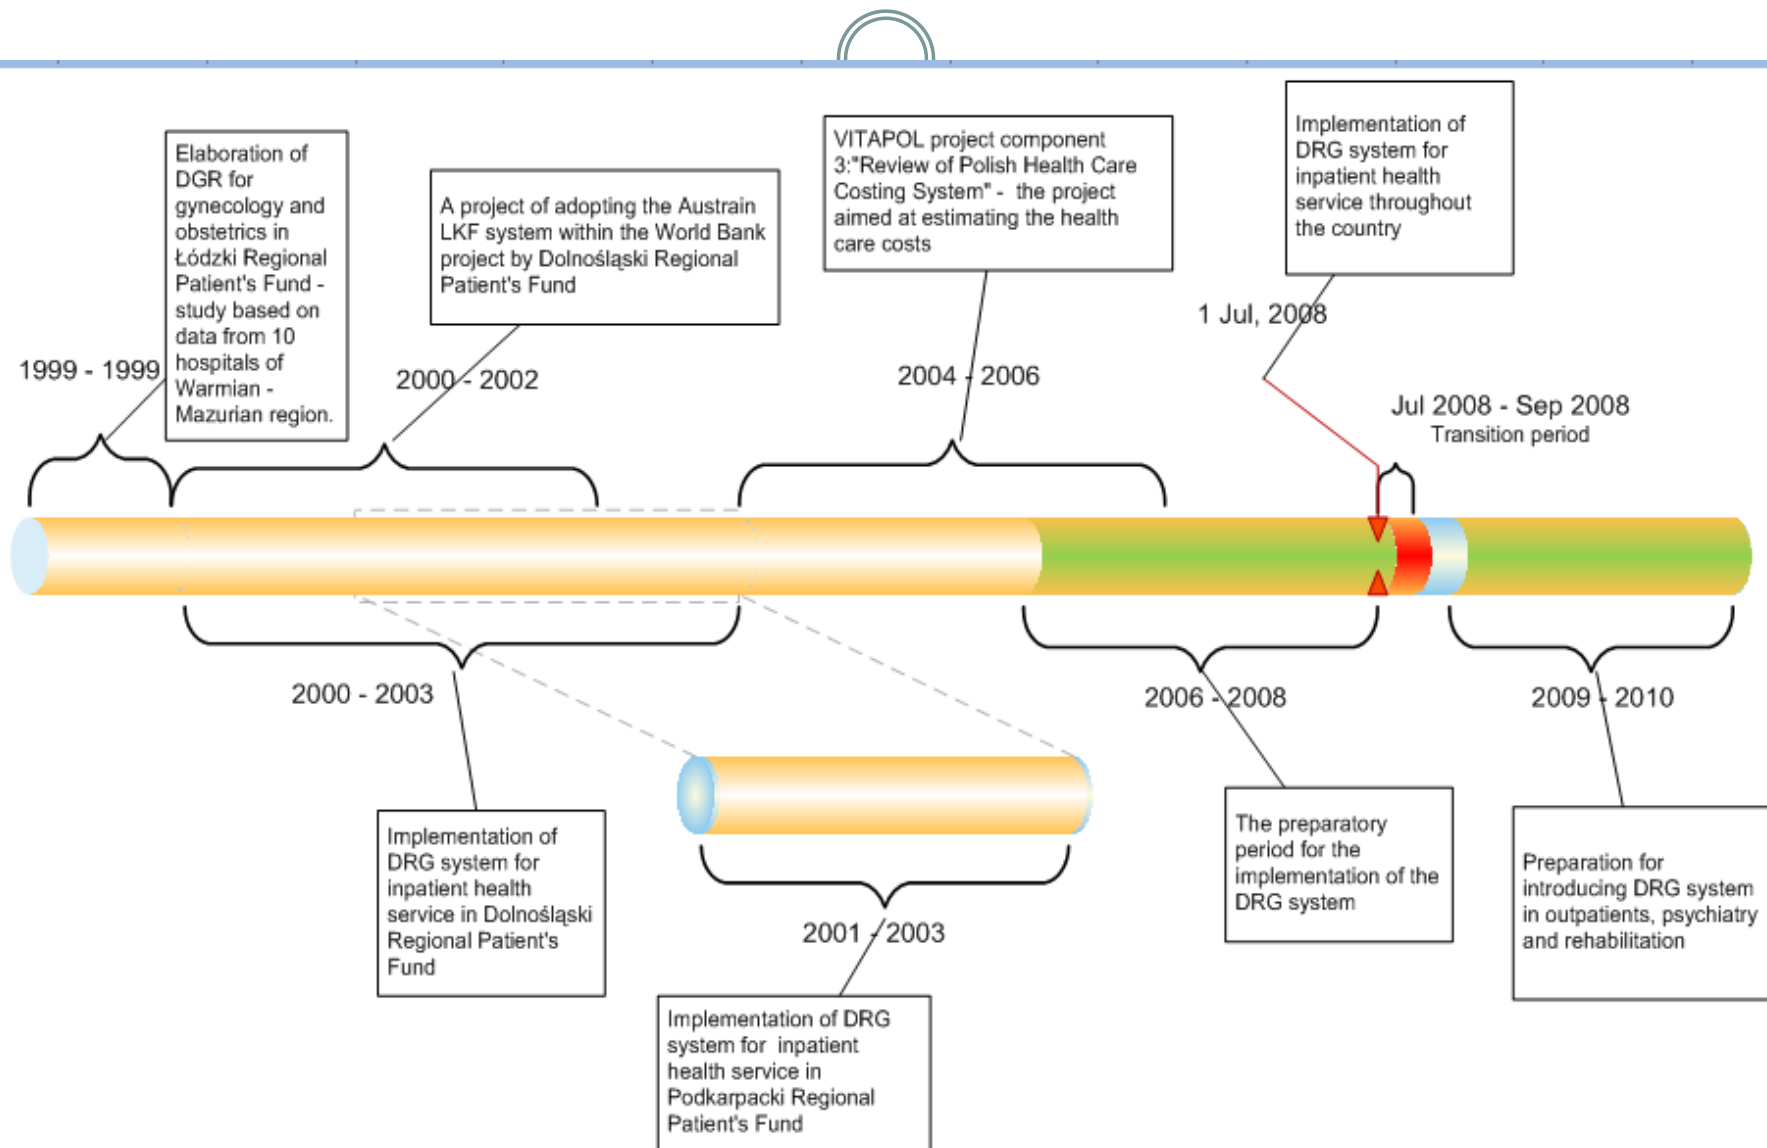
Elaboration of DGR for gynecology and obstetrics in Łódzki Regional Patient's Fund - study based on data from 10 hospitals of Warmian - Mazurian region.

1999 - 1999

A project of adopting the Austrain LKF system within the World Bank project by Dolnośląski Regional Patient's Fund

2000 - 2002

VITAPOL project component 3:"Review of Polish Health Care Costing System" - the project aimed at estimating the health care costs

2004 - 2006

Implementation of DRG system for inpatient health service throughout the country

1 Jul, 2008

Jul 2008 - Sep 2008
Transition period

2000 - 2003

Implementation of DRG system for inpatient health service in Dolnośląski Regional Patient's Fund

2001 - 2003

Implementation of DRG system for inpatient health service in Podkarpacki Regional Patient's Fund

2006 - 2008

The preparatory period for the implementation of the DRG system

2009 - 2010

Preparation for introducing DRG system in outpatients, psychiatry and rehabilitation